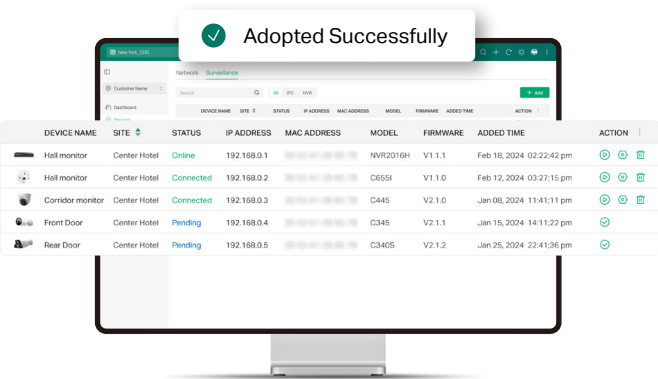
Adopted Successfully

New York_(US)

Customer Name

Dashboard

Network Surveillance

Search

All IPC NVR

+ Add

DEVICE NAME SITE STATUS IP ADDRESS MAC ADDRESS MODEL FIRMWARE ADDED TIME ACTION

| DEVICE NAME | SITE | STATUS | IP ADDRESS | MAC ADDRESS | MODEL | FIRMWARE | ADDED TIME | ACTION |
|---|---|---|---|---|---|---|---|---|
| Hall monitor | Center Hotel | Online | 192.168.0.1 | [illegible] | NVR2016H | V1.1.1 | Feb 18, 2024 02:22:42 pm | |
| Hall monitor | Center Hotel | Connected | 192.168.0.2 | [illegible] | C655I | V1.1.0 | Feb 12, 2024 03:27:15 pm | |
| Corridor monitor | Center Hotel | Connected | 192.168.0.3 | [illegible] | C445 | V2.1.0 | Jan 08, 2024 11:41:11 pm | |
| Front Door | Center Hotel | Pending | 192.168.0.4 | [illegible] | C345 | V2.1.1 | Jan 15, 2024 14:11:22 pm | |
| Rear Door | Center Hotel | Pending | 192.168.0.5 | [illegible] | C340S | V2.1.2 | Jan 25, 2024 22:41:36 pm | |